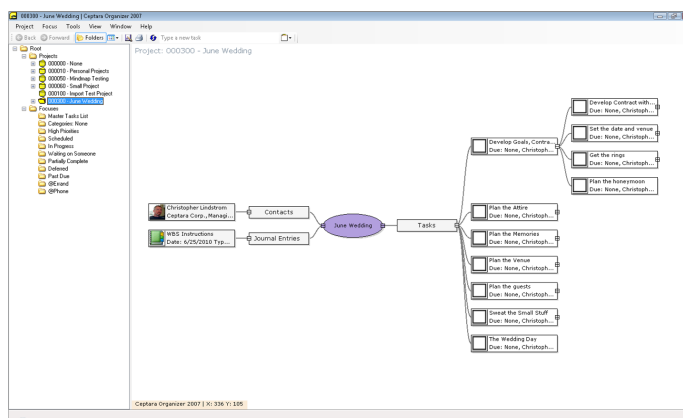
000300 - June Wedding | Ceptara Organizer 2007

Project Focus Tools View Window Help

Back Forward Folders Type a new task

Root
Projects
000000 - None
000010 - Personal Projects
000050 - Mindmap Testing
000060 - Small Project
000100 - Import Test Project
000300 - June Wedding
Focuses
Master Tasks List
Categories: None
High Priorities
Scheduled
In Progress
Waiting on Someone
Partially Complete
Deferred
Past Due
@Errand
@Phone

Project: 000300 - June Wedding

Christopher Lindstrom
Ceptara Corp., Managi...

Contacts

WBS Instructions
Date: 6/25/2010 Typ...

Journal Entries

June Wedding

Tasks

Develop Goals, Contra...
Due: None, Christoph...

Develop Contract with...
Due: None, Christoph...

Set the date and venue
Due: None, Christoph...

Get the rings
Due: None, Christoph...

Plan the honeymoon
Due: None, Christoph...

Plan the Attire
Due: None, Christoph...

Plan the Memories
Due: None, Christoph...

Plan the Venue
Due: None, Christoph...

Plan the guests
Due: None, Christoph...

Sweat the Small Stuff
Due: None, Christoph...

The Wedding Day
Due: None, Christoph...

Ceptara Organizer 2007 | X: 336 Y: 105